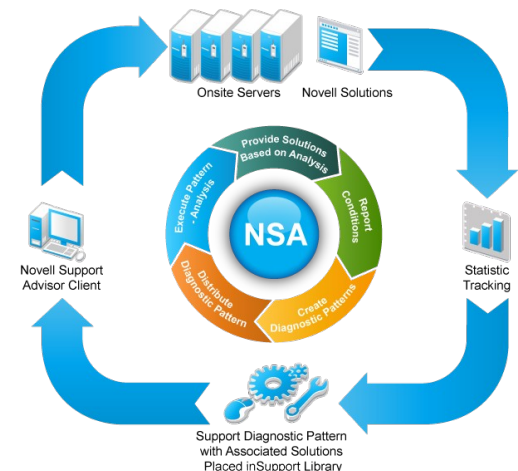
Onsite Servers

Novell Solutions

Provide Solutions Based on Analysis

Report Conditions

Create Diagnostic Patterns

Distribute Diagnostic Pattern

Execute Pattern - Analysis

NSA

Novell Support Advisor Client

Statistic Tracking

Support Diagnostic Pattern with Associated Solutions Placed inSupport Library